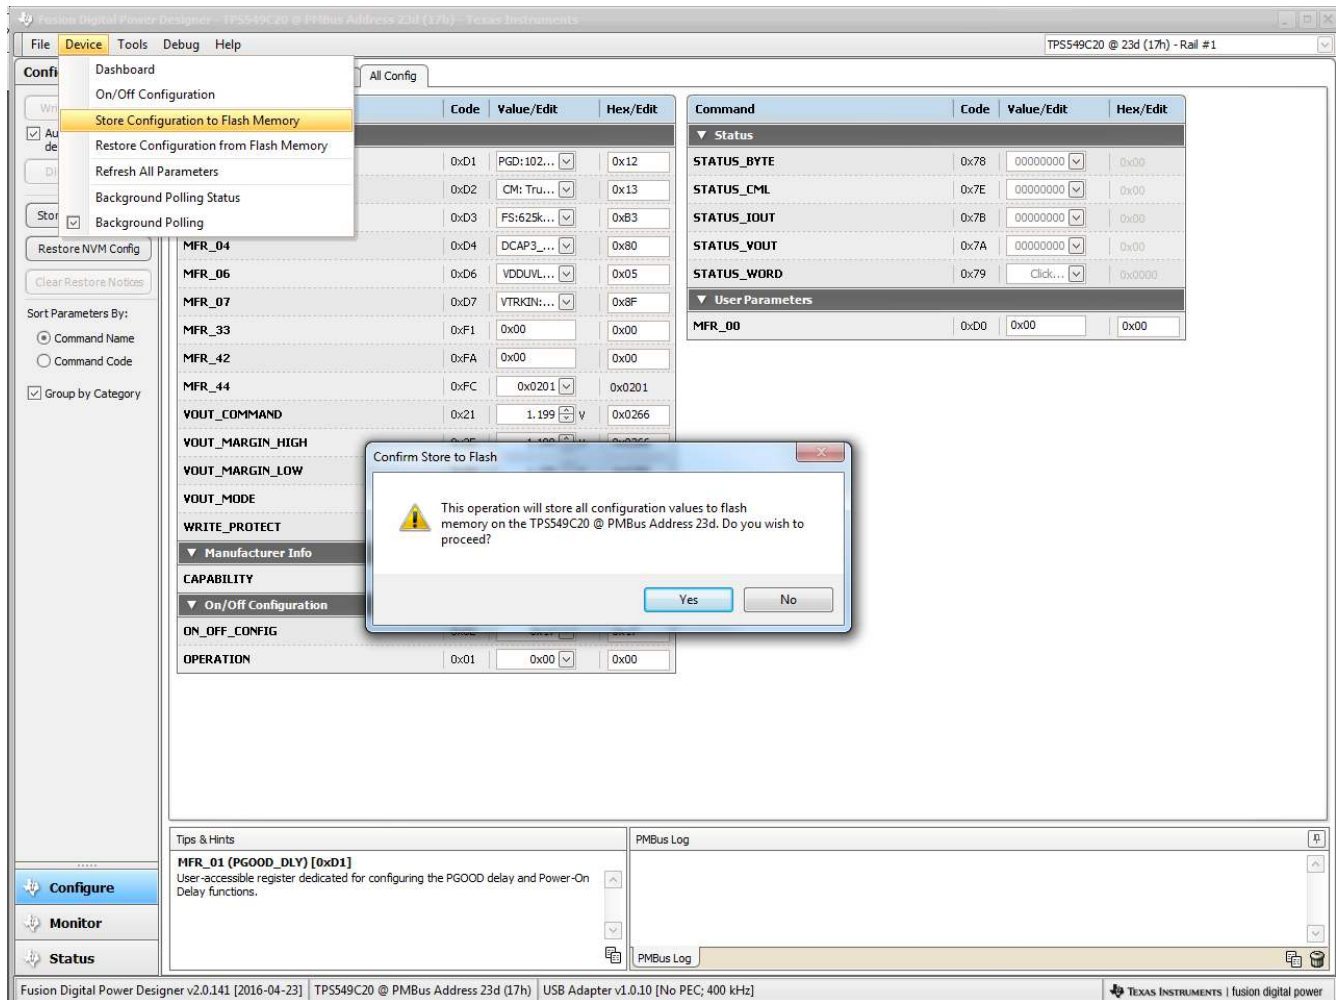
Fusion Digital Power Designer - TPS549C20 @ PMBus Address 23d (17h) - Texas Instruments

File Device Tools Debug Help

TPS549C20 @ 23d (17h) - Rail #1

Confi

Dashboard
On/Off Configuration
Store Configuration to Flash Memory
Restore Configuration from Flash Memory
Refresh All Parameters
Background Polling Status
Background Polling

All Config

Wri
Au de
Di
Stor
Restore NVM Config
Clear Restore Notices
Sort Parameters By:
Command Name
Command Code
Group by Category

| Code | Value/Edit | Hex/Edit |
|---|---|---|
| 0xD1 | PGD:102... | 0x12 |
| 0xD2 | CM: Tru... | 0x13 |
| 0xD3 | FS:625k... | 0xB3 |

| | Code | Value/Edit | Hex/Edit |
|---|---|---|---|
| MFR_04 | 0xD4 | DCAP3_... | 0x80 |
| MFR_06 | 0xD6 | VDDUVL... | 0x05 |
| MFR_07 | 0xD7 | VTRKIN:... | 0x8F |
| MFR_33 | 0xF1 | 0x00 | 0x00 |
| MFR_42 | 0xFA | 0x00 | 0x00 |
| MFR_44 | 0xFC | 0x0201 | 0x0201 |
| VOUT_COMMAND | 0x21 | 1.199 V | 0x0266 |
| VOUT_MARGIN_HIGH | | | |
| VOUT_MARGIN_LOW | | | |
| VOUT_MODE | | | |
| WRITE_PROTECT | | | |
| ▼ Manufacturer Info | | | |
| CAPABILITY | | | |
| ▼ On/Off Configuration | | | |
| ON_OFF_CONFIG | | | |
| OPERATION | 0x01 | 0x00 | 0x00 |

| Command | Code | Value/Edit | Hex/Edit |
|---|---|---|---|
| ▼ Status | | | |
| STATUS_BYTE | 0x78 | 00000000 | 0x00 |
| STATUS_CML | 0x7E | 00000000 | 0x00 |
| STATUS_IOUT | 0x7B | 00000000 | 0x00 |
| STATUS_VOUT | 0x7A | 00000000 | 0x00 |
| STATUS_WORD | 0x79 | Click... | 0x0000 |
| ▼ User Parameters | | | |
| MFR_00 | 0xD0 | 0x00 | 0x00 |

Confirm Store to Flash

This operation will store all configuration values to flash memory on the TPS549C20 @ PMBus Address 23d. Do you wish to proceed?

Yes No

Tips & Hints
MFR_01 (PGOOD_DLY) [0xD1]
User-accessible register dedicated for configuring the PGOOD delay and Power-On Delay functions.

PMBus Log
PMBus Log

Configure
Monitor
Status

Fusion Digital Power Designer v2.0.141 [2016-04-23] | TPS549C20 @ PMBus Address 23d (17h) | USB Adapter v1.0.10 [No PEC; 400 kHz]

Texas Instruments | fusion digital power